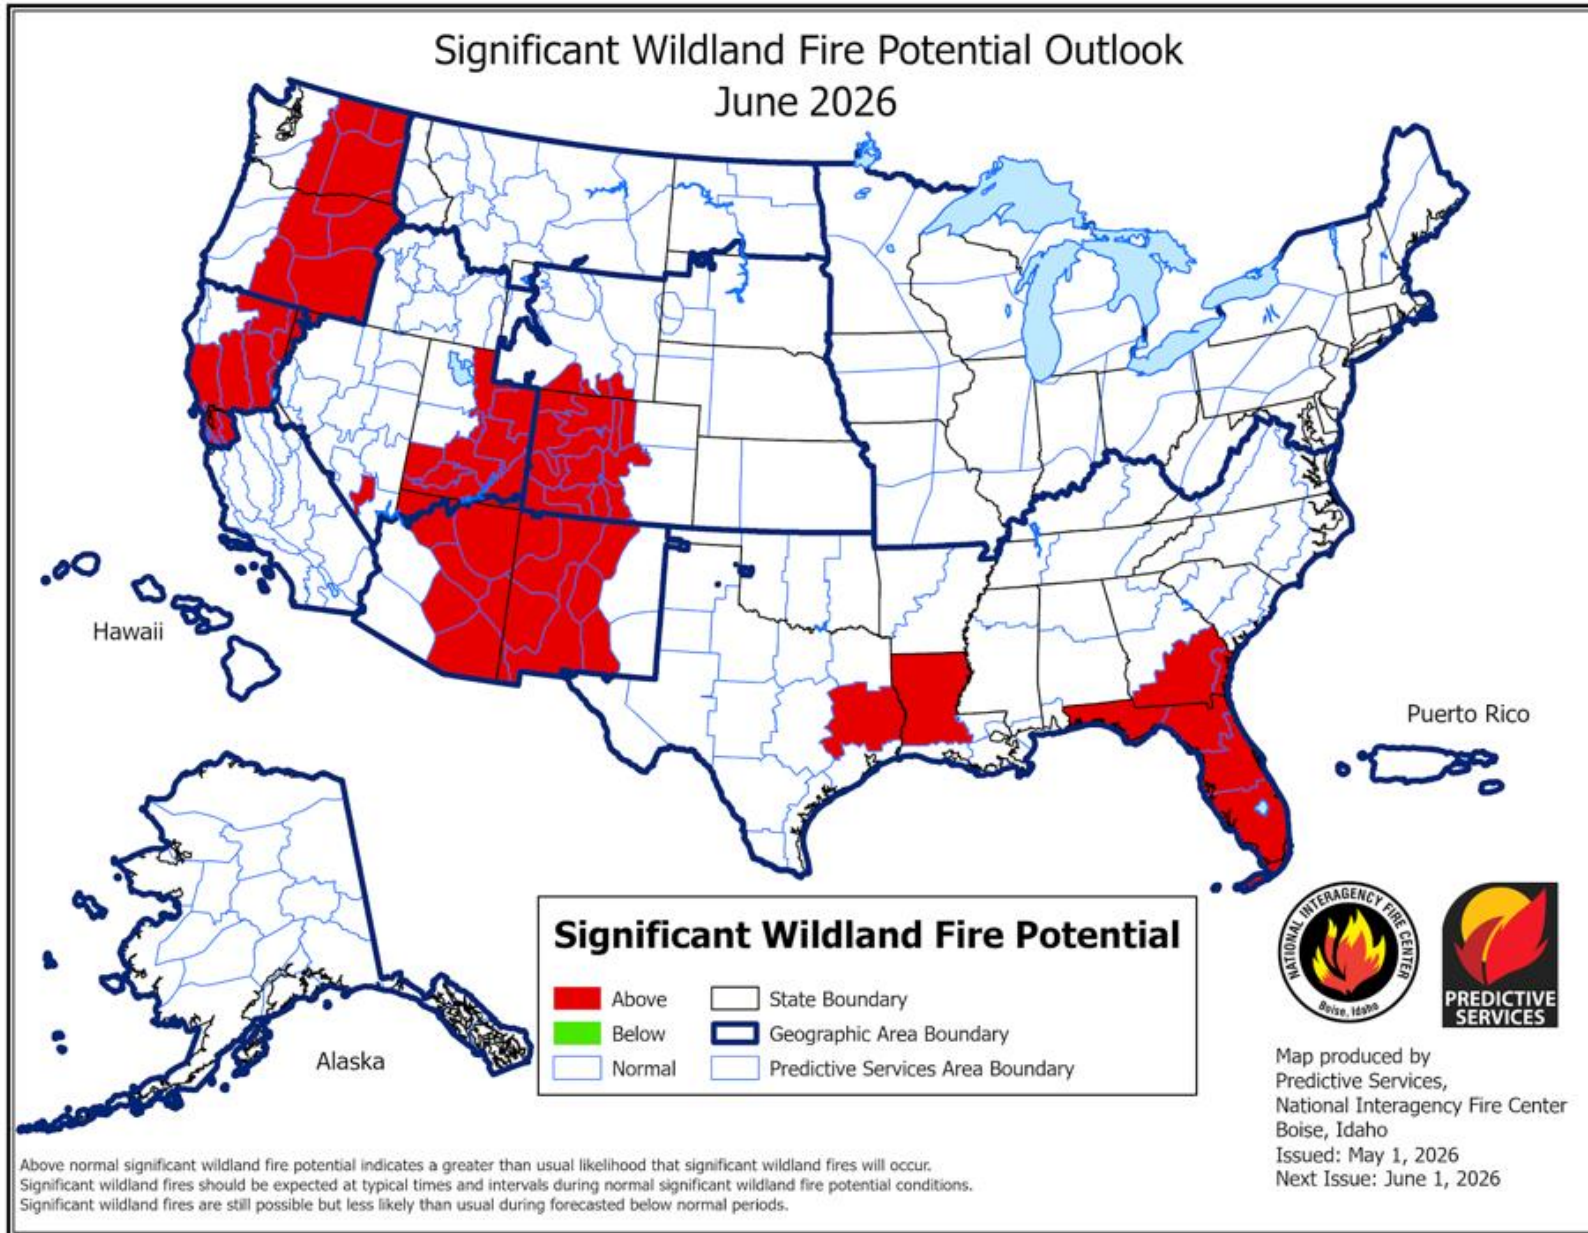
Significant Wildland Fire Potential Outlook
June 2026

Hawaii

Puerto Rico

Alaska

Significant Wildland Fire Potential

Above
Below
Normal

State Boundary
Geographic Area Boundary
Predictive Services Area Boundary

NATIONAL INTERAGENCY FIRE CENTER
Boise, Idaho

PREDICTIVE SERVICES

Map produced by Predictive Services, National Interagency Fire Center Boise, Idaho
Issued: May 1, 2026
Next Issue: June 1, 2026

Above normal significant wildland fire potential indicates a greater than usual likelihood that significant wildland fires will occur. Significant wildland fires should be expected at typical times and intervals during normal significant wildland fire potential conditions. Significant wildland fires are still possible but less likely than usual during forecasted below normal periods.